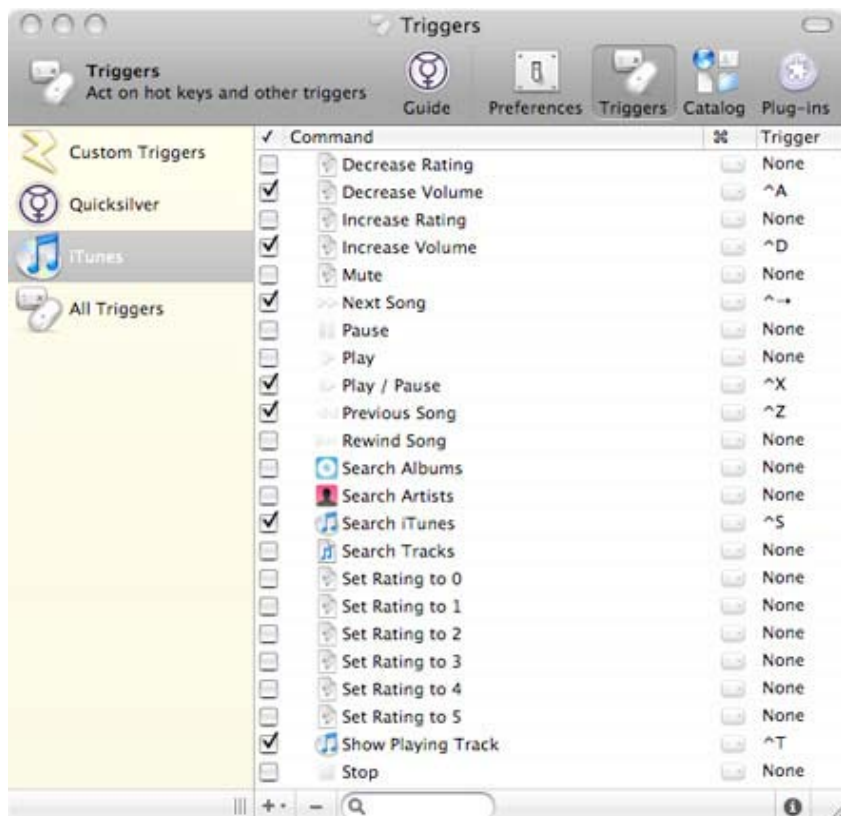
Triggers

Triggers
Act on hot keys and other triggers

Guide Preferences Triggers Catalog Plug-ins

Custom Triggers
Quicksilver
iTunes
All Triggers

| ✓ | Command | ⌘ | Trigger |
|---|---|---|---|
| ☐ | Decrease Rating | | None |
| ☑ | Decrease Volume | | ^A |
| ☐ | Increase Rating | | None |
| ☑ | Increase Volume | | ^D |
| ☐ | Mute | | None |
| ☑ | Next Song | | ^→ |
| ☐ | Pause | | None |
| ☐ | Play | | None |
| ☑ | Play / Pause | | ^X |
| ☑ | Previous Song | | ^Z |
| ☐ | Rewind Song | | None |
| ☐ | Search Albums | | None |
| ☐ | Search Artists | | None |
| ☑ | Search iTunes | | ^S |
| ☐ | Search Tracks | | None |
| ☐ | Set Rating to 0 | | None |
| ☐ | Set Rating to 1 | | None |
| ☐ | Set Rating to 2 | | None |
| ☐ | Set Rating to 3 | | None |
| ☐ | Set Rating to 4 | | None |
| ☐ | Set Rating to 5 | | None |
| ☑ | Show Playing Track | | ^T |
| ☐ | Stop | | None |

+ −